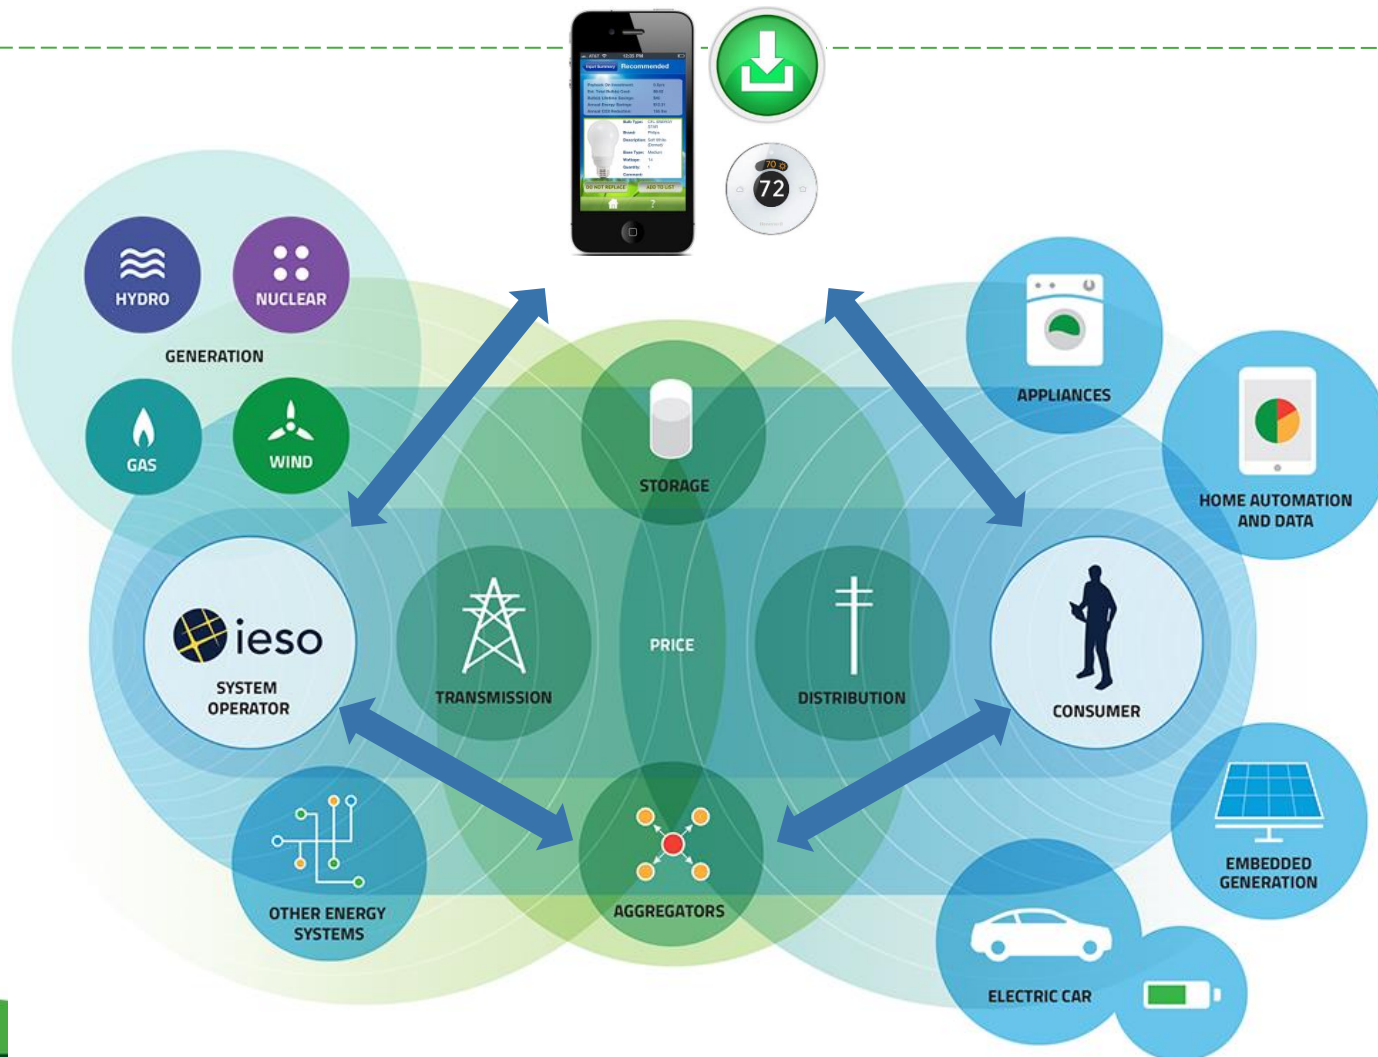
Recommended

HYDRO

NUCLEAR

GENERATION

GAS

WIND

ieso

SYSTEM OPERATOR

TRANSMISSION

STORAGE

PRICE

DISTRIBUTION

AGGREGATORS

APPLIANCES

HOME AUTOMATION AND DATA

CONSUMER

EMBEDDED GENERATION

ELECTRIC CAR

OTHER ENERGY SYSTEMS

72